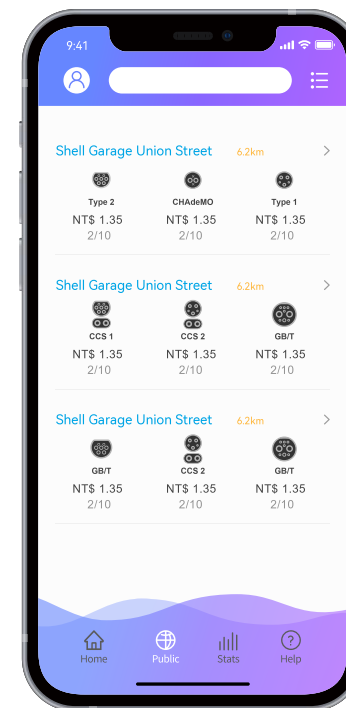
9:41

Shell Garage Union Street 6.2km

Type 2
NT$ 1.35
2/10

CHAdeMO
NT$ 1.35
2/10

Type 1
NT$ 1.35
2/10

Shell Garage Union Street 6.2km

CCS 1
NT$ 1.35
2/10

CCS 2
NT$ 1.35
2/10

GB/T
NT$ 1.35
2/10

Shell Garage Union Street 6.2km

GB/T
NT$ 1.35
2/10

CCS 2
NT$ 1.35
2/10

GB/T
NT$ 1.35
2/10

Home Public Stats Help